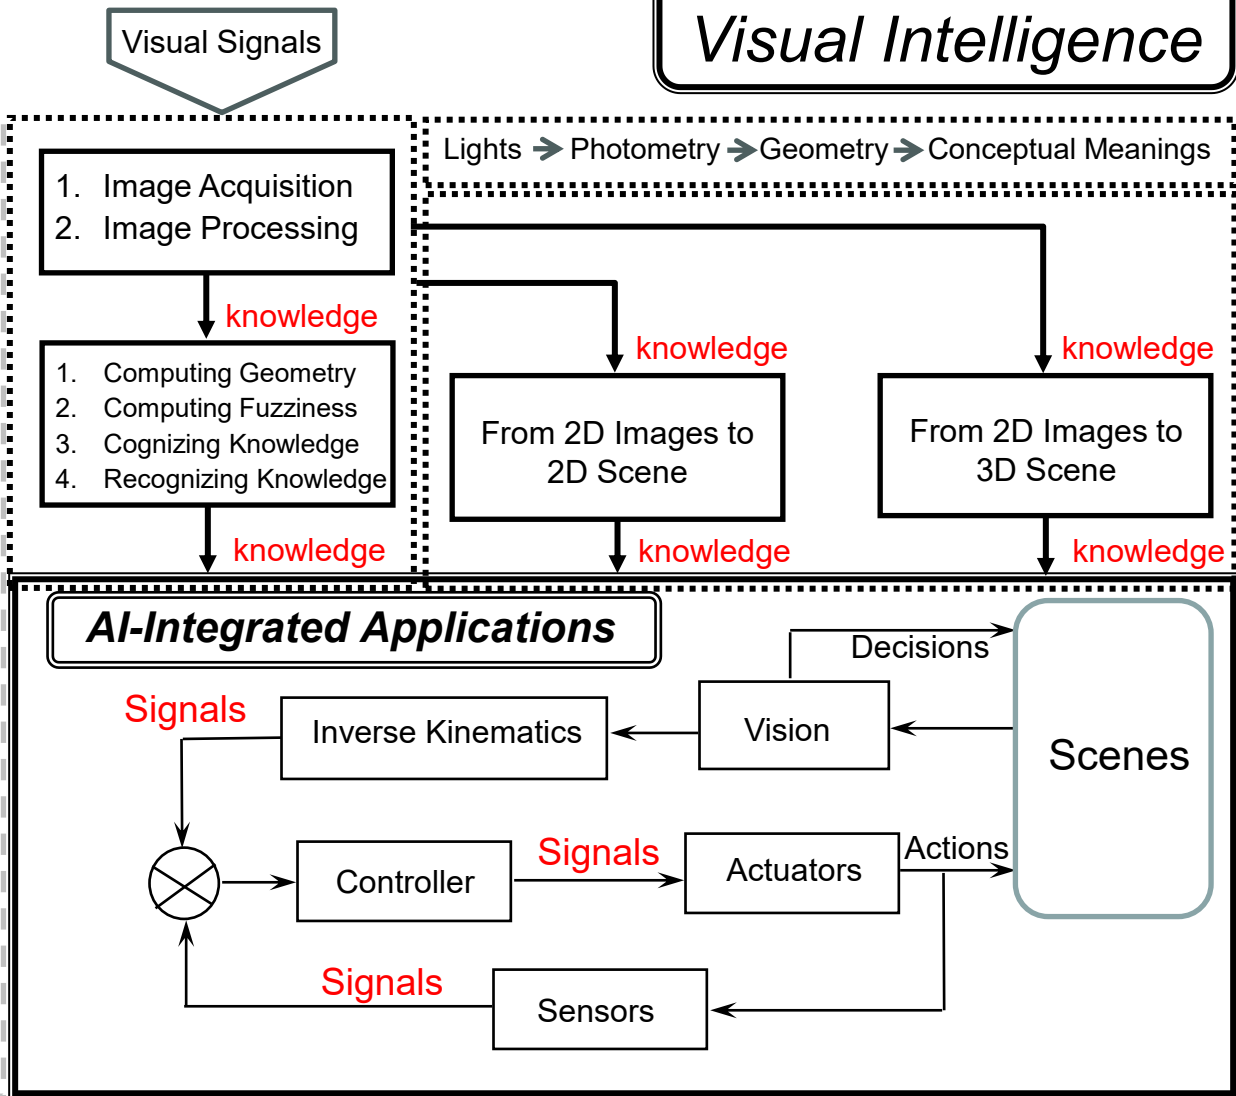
Visual Signals

Visual Intelligence

Lights → Photometry → Geometry → Conceptual Meanings

1. Image Acquisition
2. Image Processing

knowledge

1. Computing Geometry
2. Computing Fuzziness
3. Cognizing Knowledge
4. Recognizing Knowledge

knowledge

knowledge

From 2D Images to 2D Scene

knowledge

knowledge

From 2D Images to 3D Scene

knowledge

AI-Integrated Applications

Decisions

Signals

Inverse Kinematics

Vision

Scenes

Signals

Controller

Actuators

Actions

Signals

Sensors